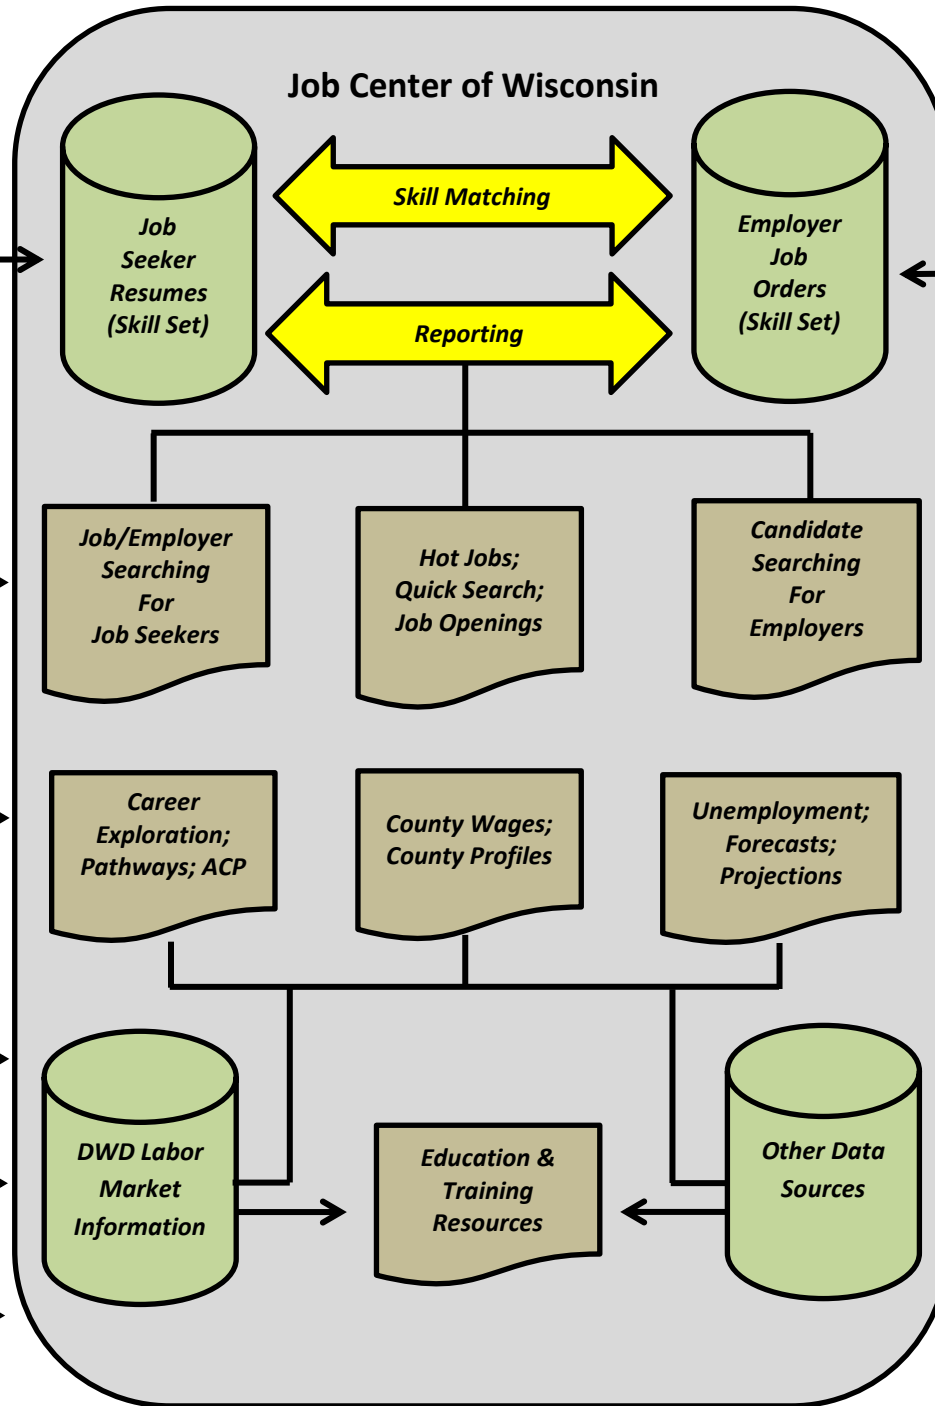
Job Center of Wisconsin

Job Seeker Resumes (Skill Set)

Skill Matching

Reporting

Employer Job Orders (Skill Set)

Job/Employer Searching For Job Seekers

Hot Jobs; Quick Search; Job Openings

Candidate Searching For Employers

Career Exploration; Pathways; ACP

County Wages; County Profiles

Unemployment; Forecasts; Projections

DWD Labor Market Information

Education & Training Resources

Other Data Sources